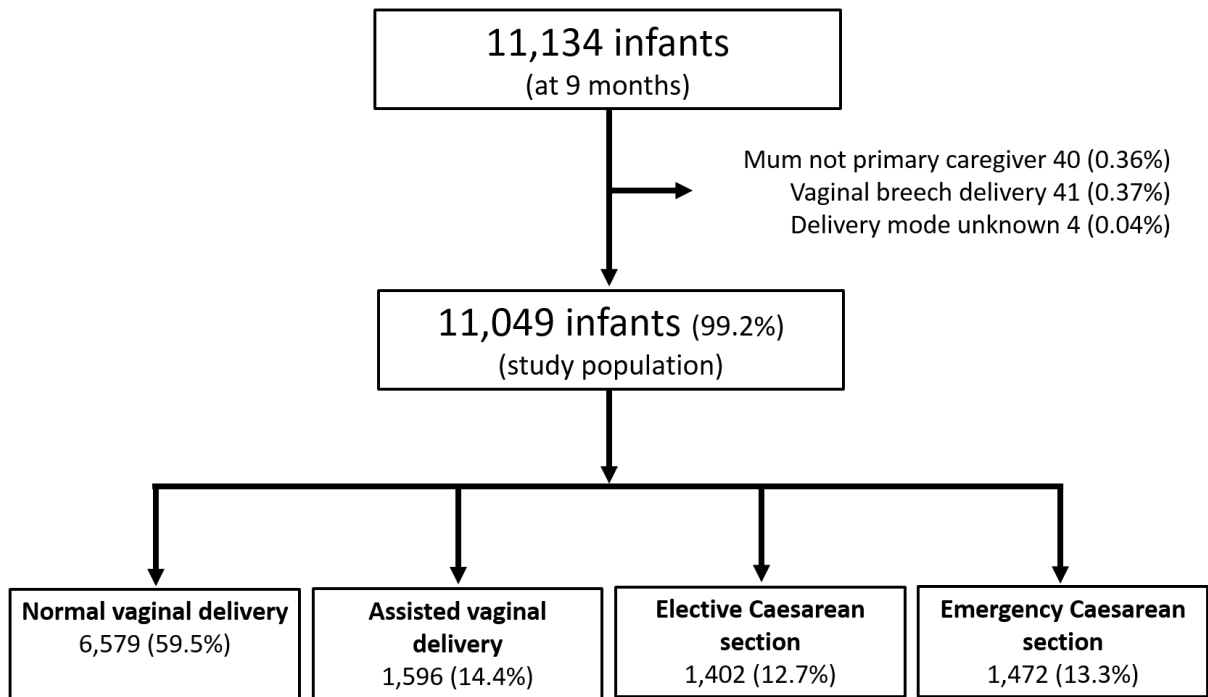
11,134 infants
(at 9 months)

Mum not primary caregiver 40 (0.36%)
Vaginal breech delivery 41 (0.37%)
Delivery mode unknown 4 (0.04%)

11,049 infants (99.2%)
(study population)

**Normal vaginal delivery**
6,579 (59.5%)

**Assisted vaginal delivery**
1,596 (14.4%)

**Elective Caesarean section**
1,402 (12.7%)

**Emergency Caesarean section**
1,472 (13.3%)